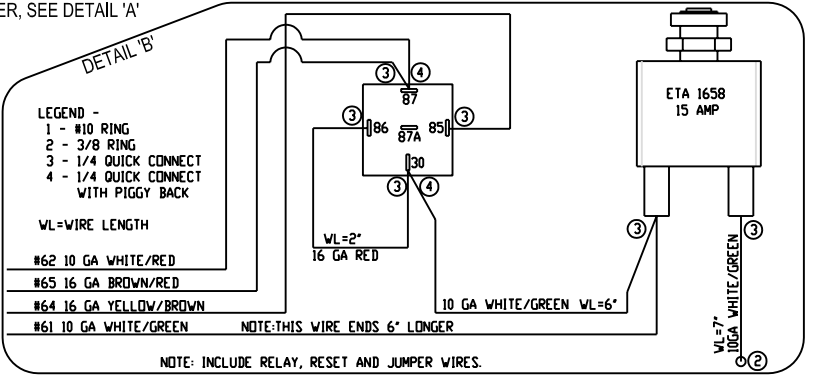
ER, SEE DETAIL 'A'

DETAIL 'B'

LEGEND -
1 - #10 RING
2 - 3/8 RING
3 - 1/4 QUICK CONNECT
4 - 1/4 QUICK CONNECT WITH PIGGY BACK

WL=WIRE LENGTH

③ ④
87
③ 86 87A 85 ③
30
③ ④

ETA 1658
15 AMP

③ ③

WL=2"
16 GA RED

#62 10 GA WHITE/RED
#65 16 GA BROWN/RED
#64 16 GA YELLOW/BROWN
#61 10 GA WHITE/GREEN NOTE:THIS WIRE ENDS 6" LONGER

10 GA WHITE/GREEN WL=6"

WL=7"
10GA WHITE/GREEN
②

NOTE: INCLUDE RELAY, RESET AND JUMPER WIRES.